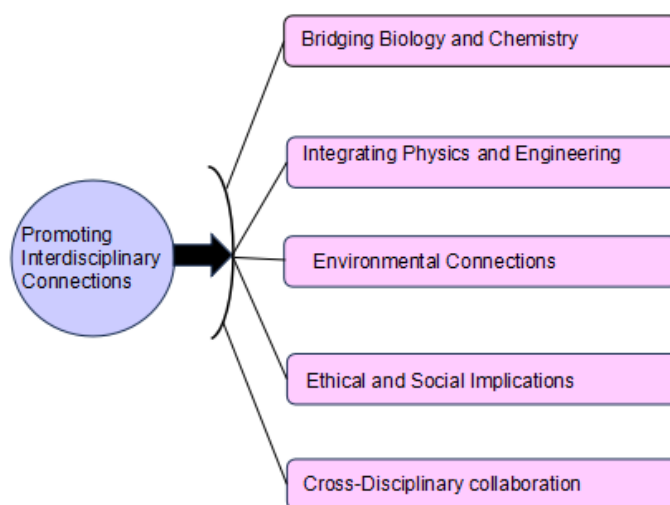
Promoting Interdisciplinary Connections

Bridging Biology and Chemistry

Integrating Physics and Engineering

Environmental Connections

Ethical and Social Implications

Cross-Disciplinary collaboration